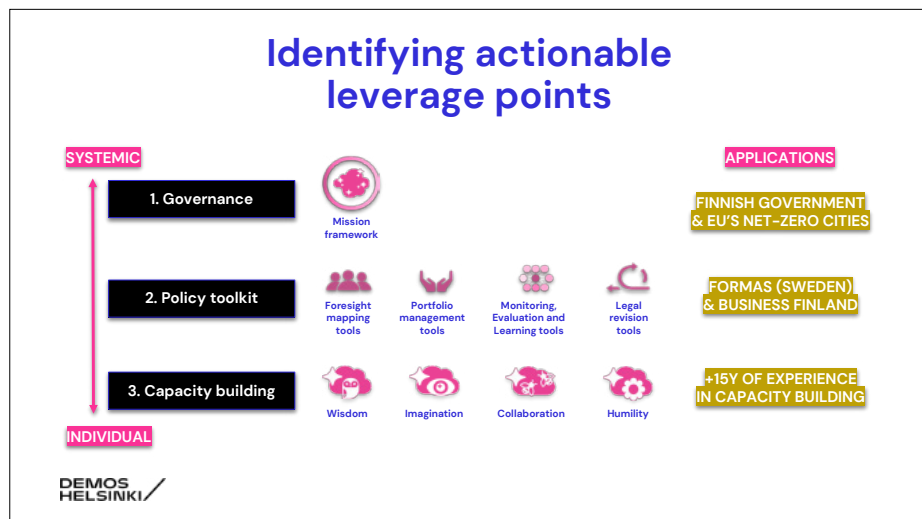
Identifying actionable leverage points

SYSTEMIC

INDIVIDUAL

1. Governance

Mission framework

2. Policy toolkit

Foresight mapping tools

Portfolio management tools

Monitoring, Evaluation and Learning tools

Legal revision tools

3. Capacity building

Wisdom

Imagination

Collaboration

Humility

APPLICATIONS

FINNISH GOVERNMENT & EU'S NET-ZERO CITIES

FORMAS (SWEDEN) & BUSINESS FINLAND

+15Y OF EXPERIENCE IN CAPACITY BUILDING

DEMOS HELSINKI